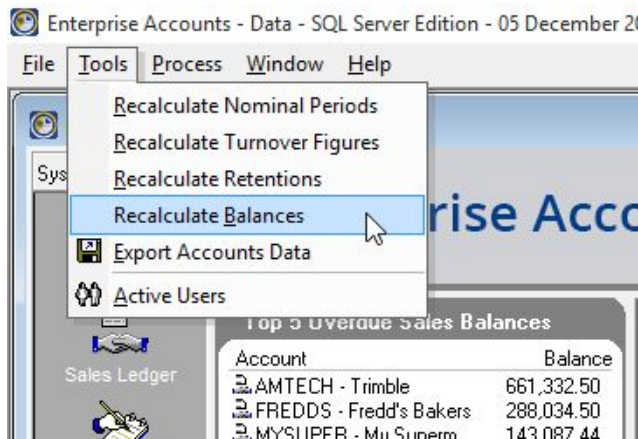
Enterprise Accounts - Data - SQL Server Edition - 05 December 2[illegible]

File Tools Process Window Help

Recalculate Nominal Periods
Recalculate Turnover Figures
Recalculate Retentions
Recalculate Balances
Export Accounts Data
Active Users

Sys

rise Acc

Top 5 Overdue Sales Balances

Sales Ledger

| Account | Balance |
|---|---|
| AMTECH - Trimble | 661,332.50 |
| FREDDS - Fredd's Bakers | 288,034.50 |
| MYSUPER - My Superm | 143,087.44 |